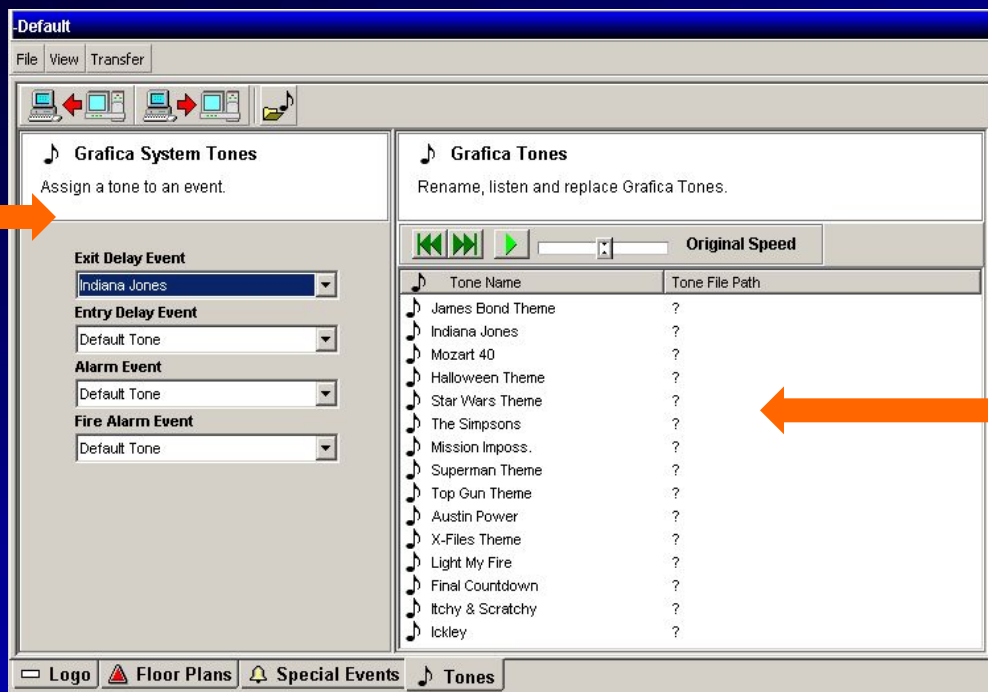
-Default

File View Transfer

Grafica System Tones
Assign a tone to an event.

Exit Delay Event
Indiana Jones
Entry Delay Event
Default Tone
Alarm Event
Default Tone
Fire Alarm Event
Default Tone

Grafica Tones
Rename, listen and replace Grafica Tones.

Original Speed

| Tone Name | Tone File Path |
|---|---|
| James Bond Theme | ? |
| Indiana Jones | ? |
| Mozart 40 | ? |
| Halloween Theme | ? |
| Star Wars Theme | ? |
| The Simpsons | ? |
| Mission Imposs. | ? |
| Superman Theme | ? |
| Top Gun Theme | ? |
| Austin Power | ? |
| X-Files Theme | ? |
| Light My Fire | ? |
| Final Countdown | ? |
| Itchy & Scratchy | ? |
| Ickley | ? |

Logo Floor Plans Special Events Tones